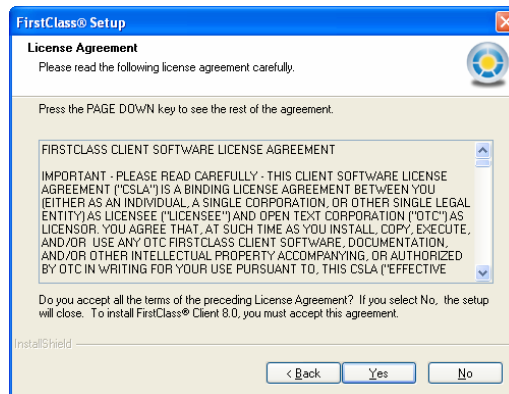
FirstClass® Setup

License Agreement

Please read the following license agreement carefully.

Press the PAGE DOWN key to see the rest of the agreement.

FIRSTCLASS CLIENT SOFTWARE LICENSE AGREEMENT

IMPORTANT - PLEASE READ CAREFULLY - THIS CLIENT SOFTWARE LICENSE AGREEMENT ("CSLA") IS A BINDING LICENSE AGREEMENT BETWEEN YOU (EITHER AS AN INDIVIDUAL, A SINGLE CORPORATION, OR OTHER SINGLE LEGAL ENTITY) AS LICENSEE ("LICENSEE") AND OPEN TEXT CORPORATION ("OTC") AS LICENSOR. YOU AGREE THAT, AT SUCH TIME AS YOU INSTALL, COPY, EXECUTE, AND/OR USE ANY OTC FIRSTCLASS CLIENT SOFTWARE, DOCUMENTATION, AND/OR OTHER INTELLECTUAL PROPERTY ACCOMPANYING, OR AUTHORIZED BY OTC IN WRITING FOR YOUR USE PURSUANT TO, THIS CSLA ("EFFECTIVE

Do you accept all the terms of the preceding License Agreement? If you select No, the setup will close. To install FirstClass® Client 8.0, you must accept this agreement.

InstallShield

< Back

Yes

No